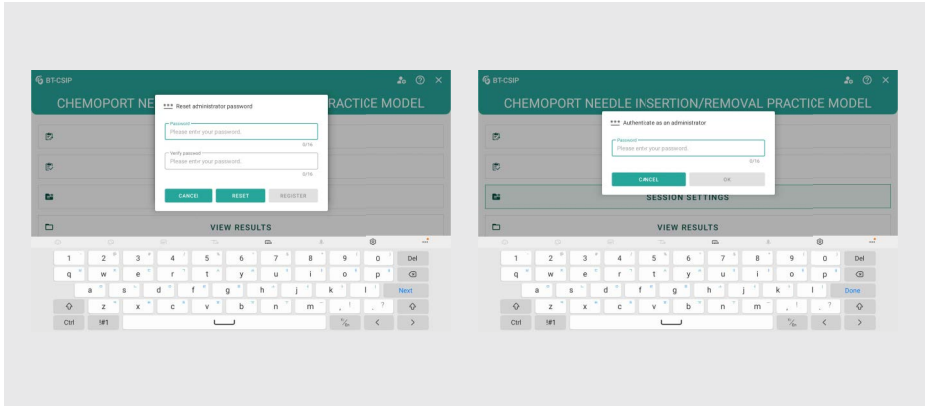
BT-CSIP

CHEMOPORT NE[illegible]RACTICE MODEL

Reset administrator password

Password
Please enter your password.
0/16

Verify password
Please enter your password.
0/16

CANCEL RESET REGISTER

VIEW RESULTS

1 2 3 4 5 6 7 8 9 0 Del
q w e r t y u i o p
a s d f g h j k l Next
z x c v b n m , .
Ctrl !#1

BT-CSIP

CHEMOPORT NEEDLE INSERTION/REMOVAL PRACTICE MODEL

Authenticate as an administrator

Password
Please enter your password.
0/16

CANCEL OK

SESSION SETTINGS

VIEW RESULTS

1 2 3 4 5 6 7 8 9 0 Del
q w e r t y u i o p
a s d f g h j k l Done
z x c v b n m , . ?
Ctrl !#1